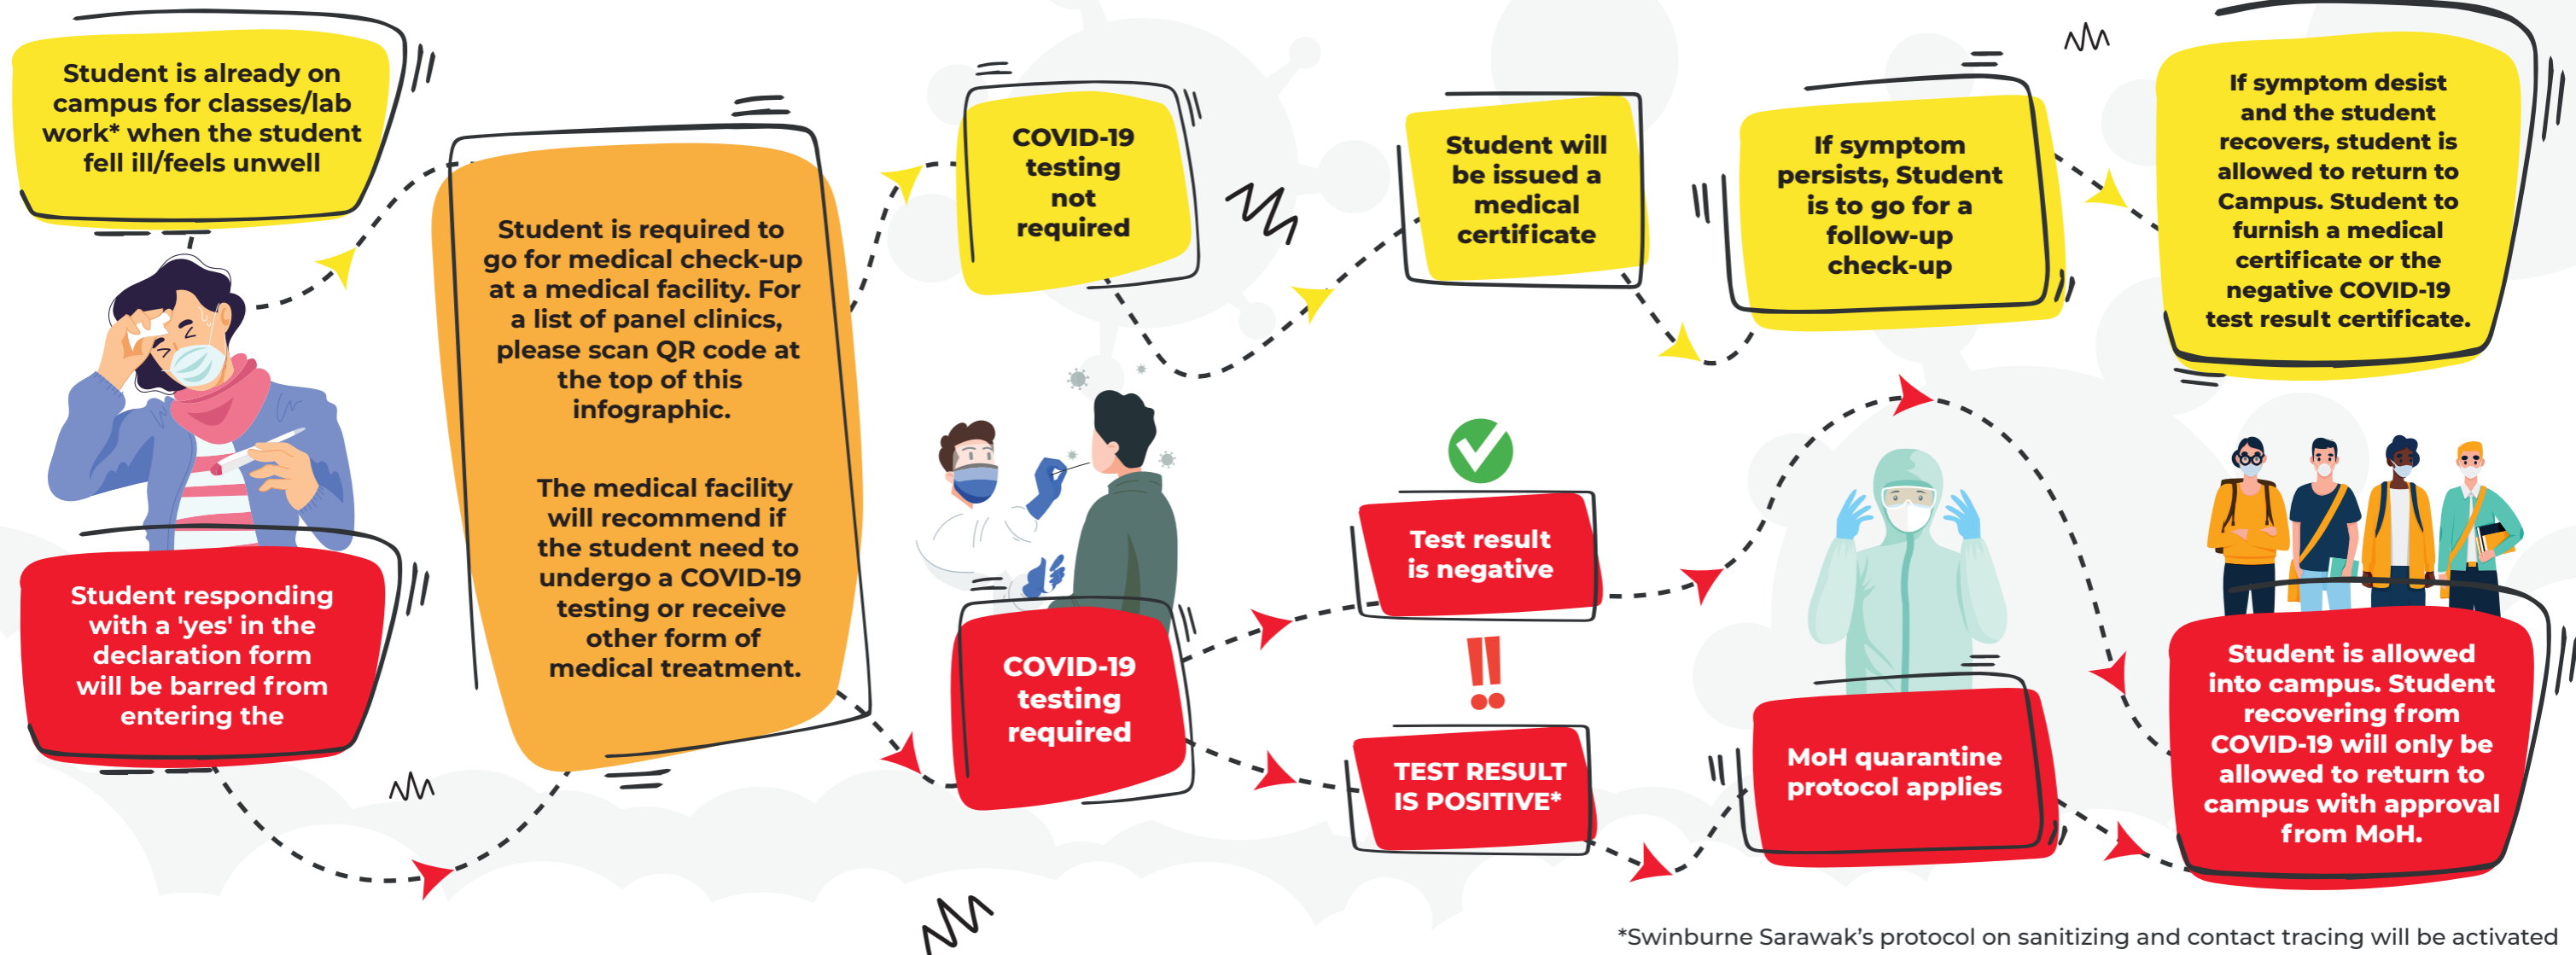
Student is already on campus for classes/lab work* when the student fell ill/feels unwell

Student responding with a 'yes' in the declaration form will be barred from entering the

Student is required to go for medical check-up at a medical facility. For a list of panel clinics, please scan QR code at the top of this infographic.

The medical facility will recommend if the student need to undergo a COVID-19 testing or receive other form of medical treatment.

COVID-19 testing not required

COVID-19 testing required

Student will be issued a medical certificate

Test result is negative

TEST RESULT IS POSITIVE*

If symptom persists, Student is to go for a follow-up check-up

MoH quarantine protocol applies

If symptom desist and the student recovers, student is allowed to return to Campus. Student to furnish a medical certificate or the negative COVID-19 test result certificate.

Student is allowed into campus. Student recovering from COVID-19 will only be allowed to return to campus with approval from MoH.

*Swinburne Sarawak's protocol on sanitizing and contact tracing will be activated